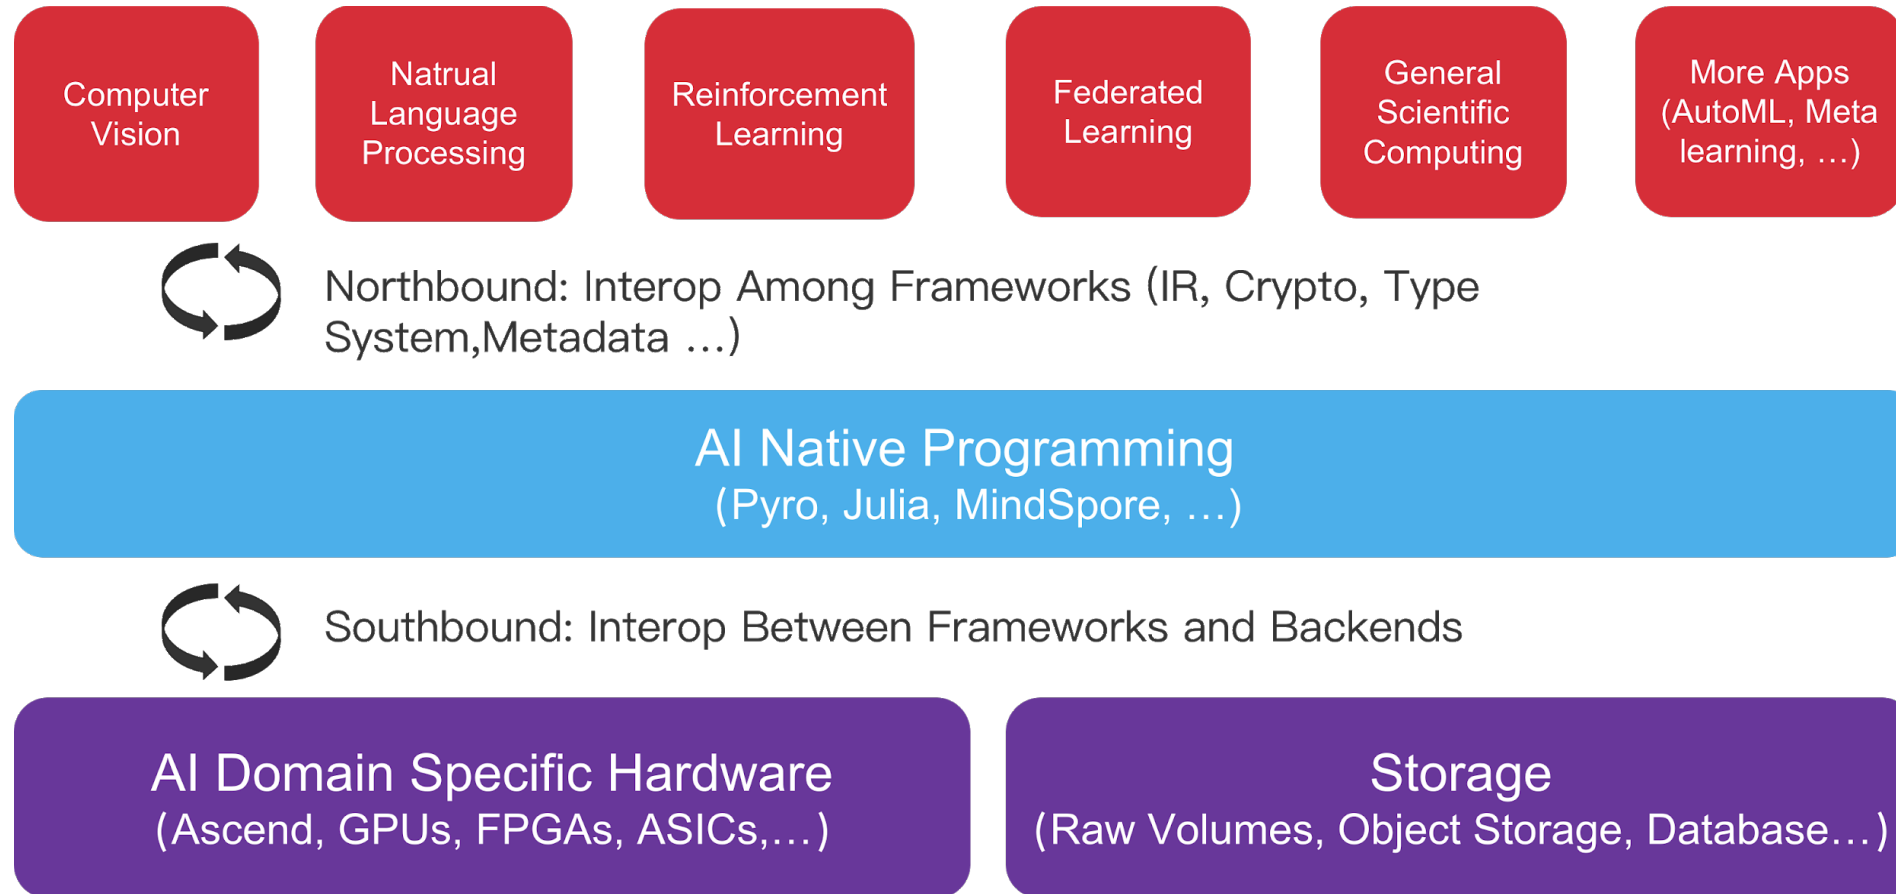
Computer Vision

Natrual Language Processing

Reinforcement Learning

Federated Learning

General Scientific Computing

More Apps (AutoML, Meta learning, …)

Northbound: Interop Among Frameworks (IR, Crypto, Type System,Metadata …)

AI Native Programming
(Pyro, Julia, MindSpore, …)

Southbound: Interop Between Frameworks and Backends

AI Domain Specific Hardware
(Ascend, GPUs, FPGAs, ASICs,…)

Storage
(Raw Volumes, Object Storage, Database…)